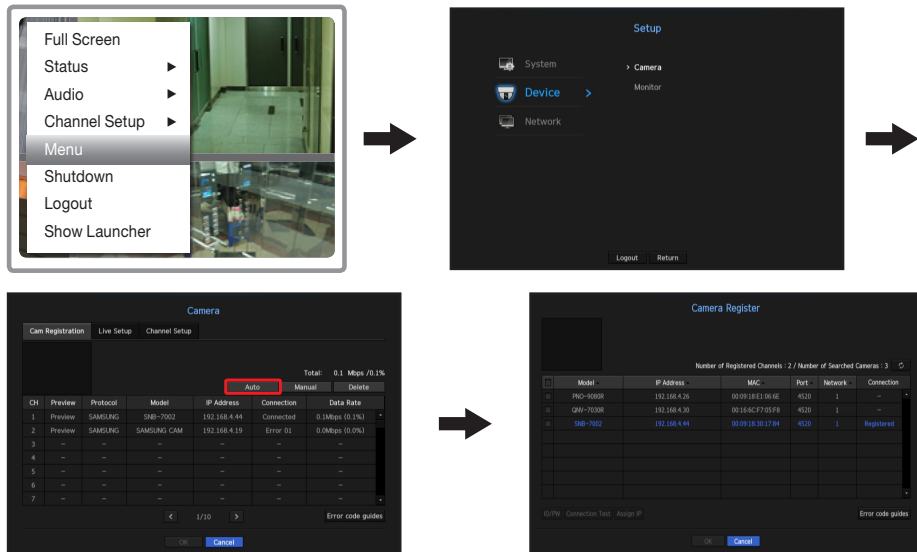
Full Screen
Status ►
Audio ►
Channel Setup ►
Menu
Shutdown
Logout
Show Launcher

Setup

System
Device >
Network

> Camera
Monitor

Logout Return

Camera

Cam Registration Live Setup Channel Setup

Total: 0.1 Mbps /0.1%

Auto Manual Delete

| CH | Preview | Protocol | Model | IP Address | Connection | Data Rate |
|---|---|---|---|---|---|---|
| 1 | Preview | SAMSUNG | SNB-7002 | 192.168.4.44 | Connected | 0.1Mbps (0.1%) |
| 2 | Preview | SAMSUNG | SAMSUNG CAM | 192.168.4.19 | Error 01 | 0.0Mbps (0.0%) |
| 3 | – | – | – | – | – | – |
| 4 | – | – | – | – | – | – |
| 5 | – | – | – | – | – | – |
| 6 | – | – | – | – | – | – |
| 7 | – | – | – | – | – | – |

< 1/10 >

Error code guides

OK Cancel

Camera Register

Number of Registered Channels : 2 / Number of Searched Cameras : 3

| | Model | IP Address | MAC | Port | Network | Connection |
|---|---|---|---|---|---|---|
| | PNO-9080R | 192.168.4.26 | 00:09:18:E1:06:6E | 4520 | 1 | – |
| | QNV-7030R | 192.168.4.30 | 00:16:6C:F7:05:F8 | 4520 | 1 | – |
| | SNB-7002 | 192.168.4.44 | 00:09:18:30:17:84 | 4520 | 1 | Registered |

ID/PW Connection Test Assign IP

Error code guides

OK Cancel